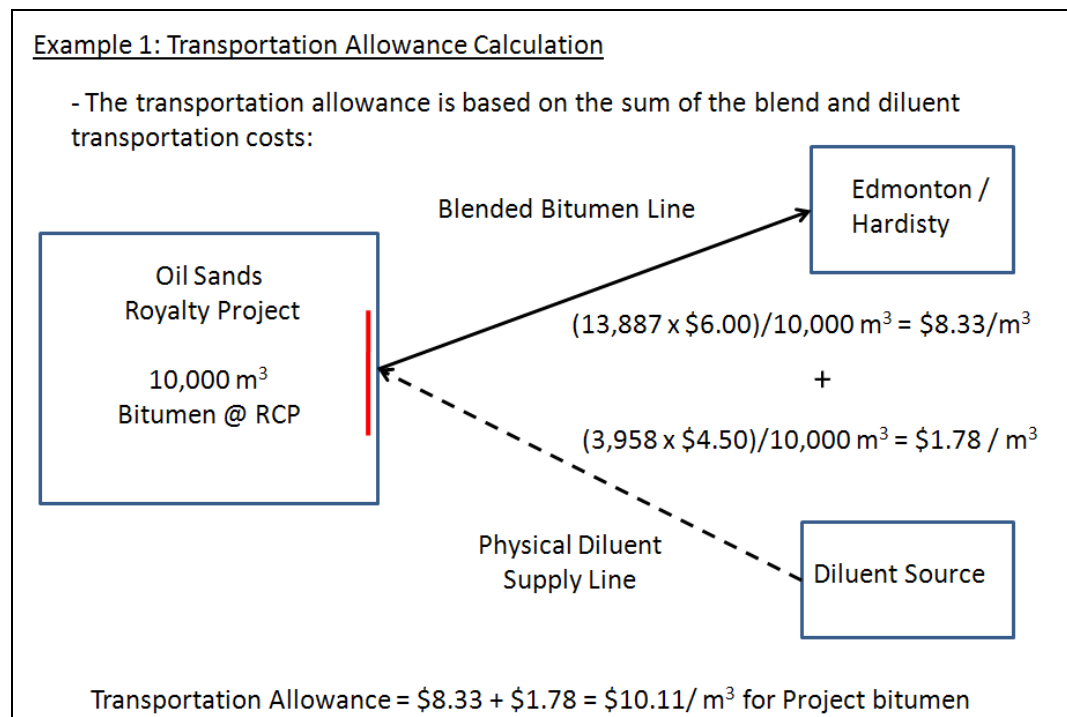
Example 1: Transportation Allowance Calculation

- The transportation allowance is based on the sum of the blend and diluent transportation costs:

Blended Bitumen Line

Edmonton / Hardisty

Oil Sands Royalty Project

10,000 m$^3$ Bitumen @ RCP

(13,887 x \$6.00)/10,000 m$^3$ = \$8.33/m$^3$

+

(3,958 x \$4.50)/10,000 m$^3$ = \$1.78 / m$^3$

Physical Diluent Supply Line

Diluent Source

Transportation Allowance = \$8.33 + \$1.78 = \$10.11/ m$^3$ for Project bitumen